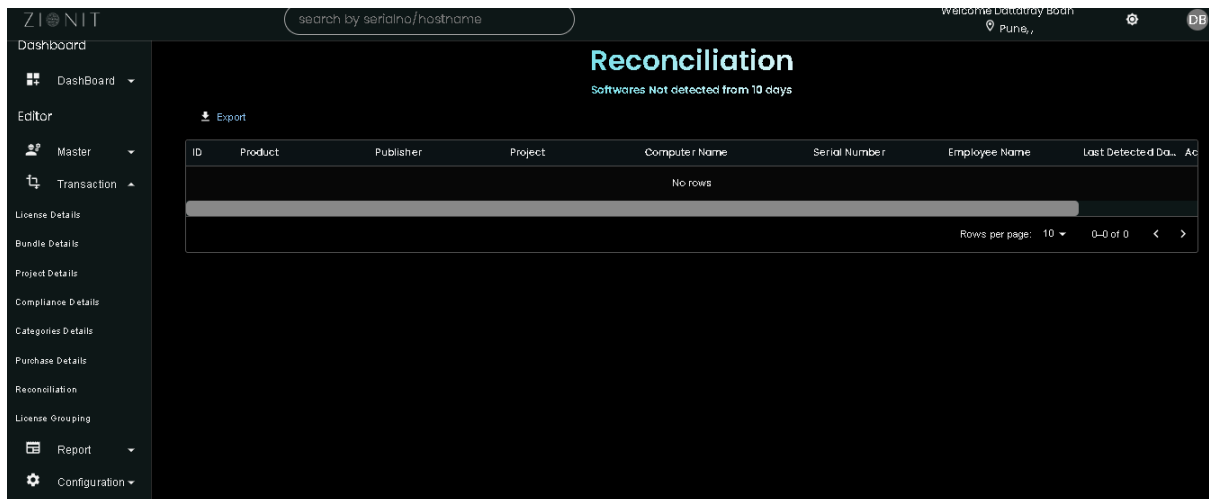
ZIONIT

search by serialno/hostname

Welcome Dattatray Bodh
Pune, ,

DB

Dashboard

DashBoard

Editor

Master

Transaction

License Details

Bundle Details

Project Details

Compliance Details

Categories Details

Purchase Details

Reconciliation

License Grouping

Report

Configuration

Reconciliation

Softwares Not detected from 10 days

Export

| ID | Product | Publisher | Project | Computer Name | Serial Number | Employee Name | Last Detected Da... | Ac |
|---|---|---|---|---|---|---|---|---|
| No rows | | | | | | | | |

Rows per page: 10 0–0 of 0